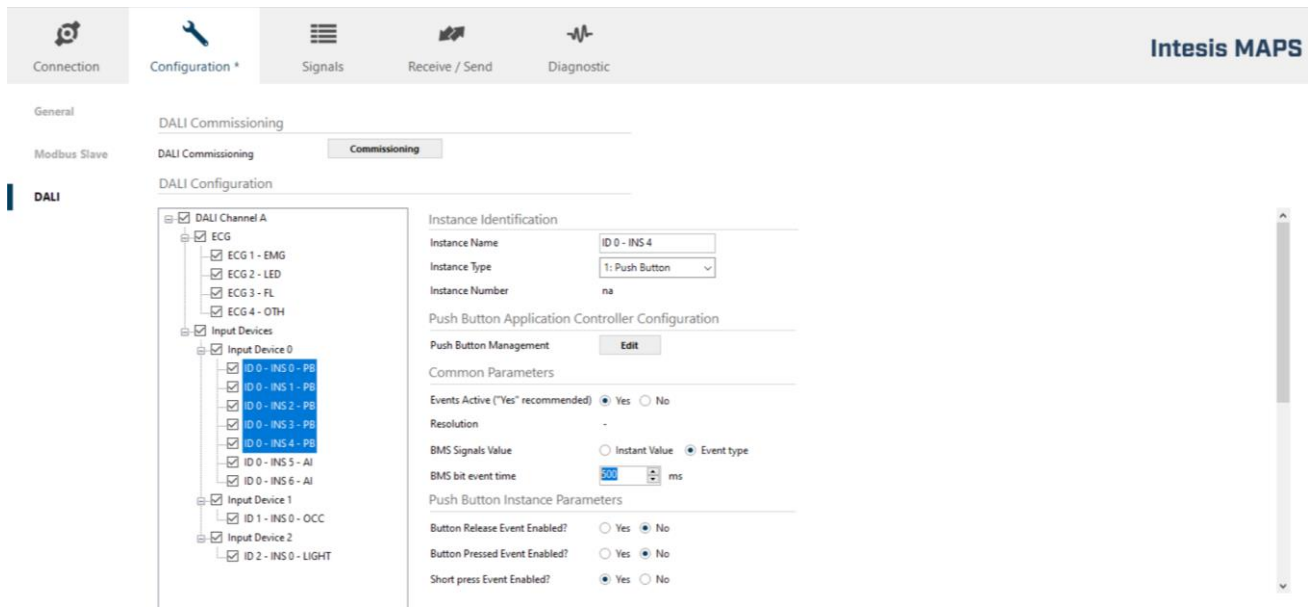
Connection
Configuration *
Signals
Receive / Send
Diagnostic
Intesis MAPS

General
Modbus Slave
DALI

DALI Commissioning
DALI Commissioning
Commissioning
DALI Configuration

DALI Channel A
ECG
ECG 1 - EMG
ECG 2 - LED
ECG 3 - FL
ECG 4 - OTH
Input Devices
Input Device 0
ID 0 - INS 0 - PB
ID 0 - INS 1 - PB
ID 0 - INS 2 - PB
ID 0 - INS 3 - PB
ID 0 - INS 4 - PB
ID 0 - INS 5 - AI
ID 0 - INS 6 - AI
Input Device 1
ID 1 - INS 0 - OCC
Input Device 2
ID 2 - INS 0 - LIGHT

Instance Identification
Instance Name
ID 0 - INS 4
Instance Type
1: Push Button
Instance Number
na
Push Button Application Controller Configuration
Push Button Management
Edit
Common Parameters
Events Active ("Yes" recommended)
Yes
No
Resolution
-
BMS Signals Value
Instant Value
Event type
BMS bit event time
500
ms
Push Button Instance Parameters
Button Release Event Enabled?
Yes
No
Button Pressed Event Enabled?
Yes
No
Short press Event Enabled?
Yes
No